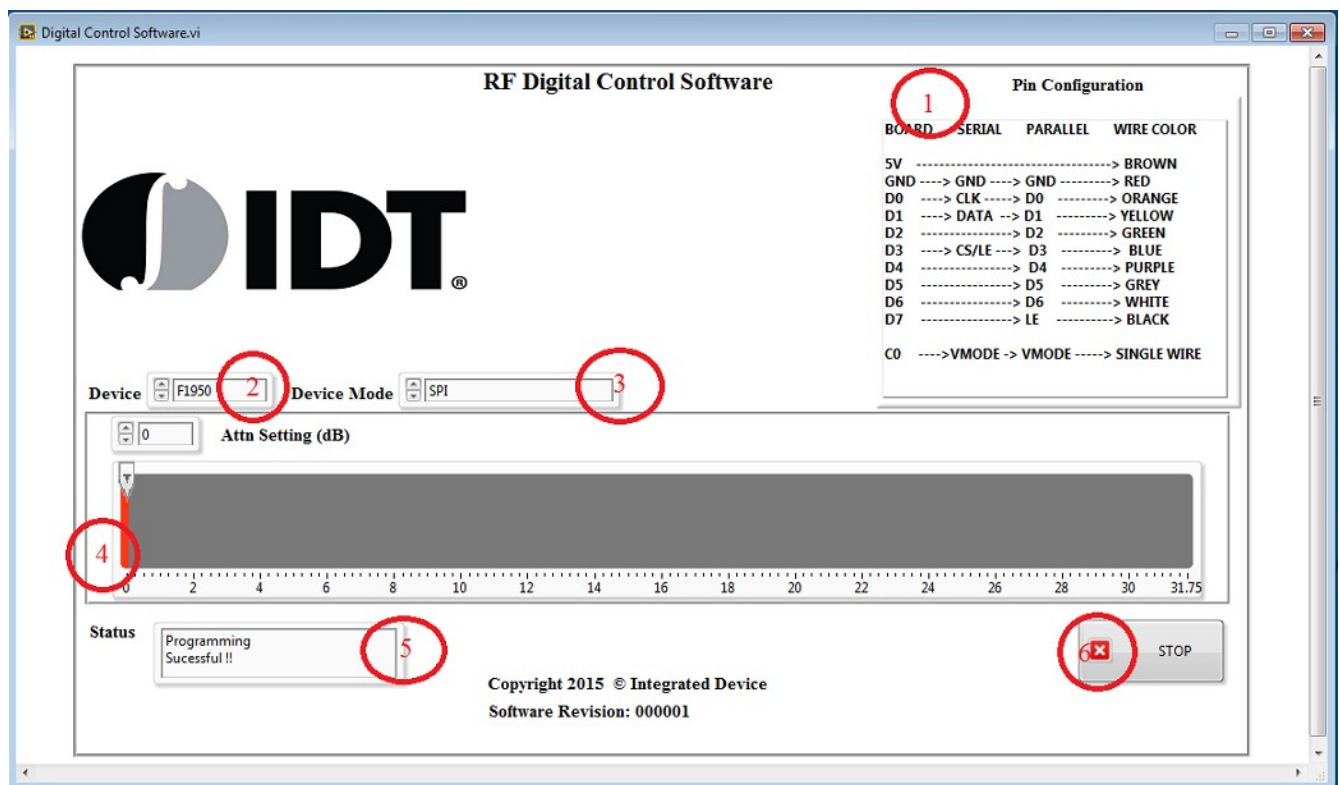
Digital Control Software.vi

RF Digital Control Software

IDT®

Pin Configuration

1

BOARD SERIAL PARALLEL WIRE COLOR

5V ------------------------------------> BROWN
GND ----> GND ----> GND ----------> RED
D0 ----> CLK -----> D0 ---------> ORANGE
D1 ----> DATA --> D1 ---------> YELLOW
D2 -----------------> D2 ---------> GREEN
D3 ----> CS/LE ---> D3 ----------> BLUE
D4 -----------------> D4 ---------> PURPLE
D5 -----------------> D5 ---------> GREY
D6 -----------------> D6 ---------> WHITE
D7 -----------------> LE ----------> BLACK

C0 ---->VMODE -> VMODE -----> SINGLE WIRE

Device F1950 2 Device Mode SPI 3

0 Attn Setting (dB)

4

0 2 4 6 8 10 12 14 16 18 20 22 24 26 28 30 31.75

Status Programming Sucessful !! 5

6 STOP

Copyright 2015 © Integrated Device

Software Revision: 000001